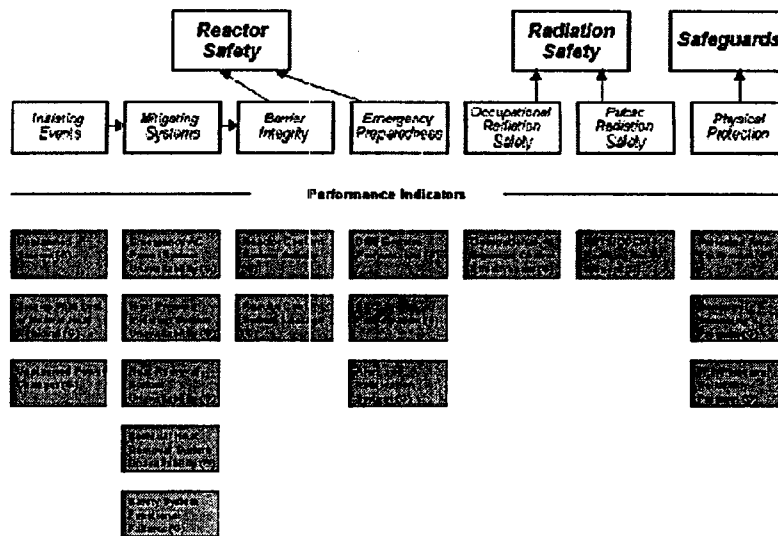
Reactor Safety

Radiation Safety

Safeguards

Initiating Events

Mitigating Systems

Barrier Integrity

Emergency Preparedness

Occupational Radiation Safety

Public Radiation Safety

Physical Protection

Performance Indicators

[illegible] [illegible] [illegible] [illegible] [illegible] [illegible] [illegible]

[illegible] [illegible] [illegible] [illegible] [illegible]

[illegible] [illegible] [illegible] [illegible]

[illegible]

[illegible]